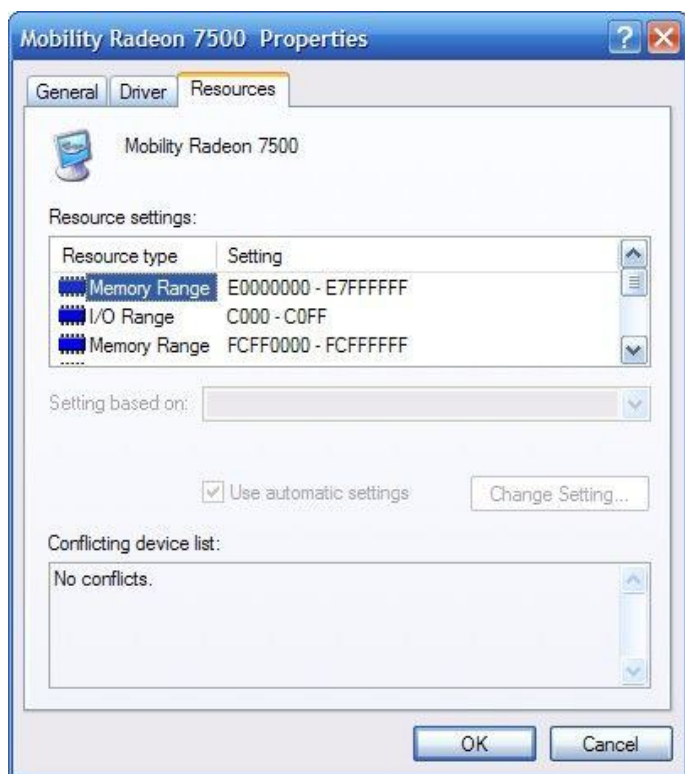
Mobility Radeon 7500 Properties

General | Driver | Resources

Mobility Radeon 7500

Resource settings:

| Resource type | Setting |
|---|---|
| Memory Range | E0000000 - E7FFFFFF |
| I/O Range | C000 - C0FF |
| Memory Range | FCFF0000 - FCFFFFFF |

Setting based on:

Use automatic settings

Change Setting...

Conflicting device list:

No conflicts.

OK

Cancel